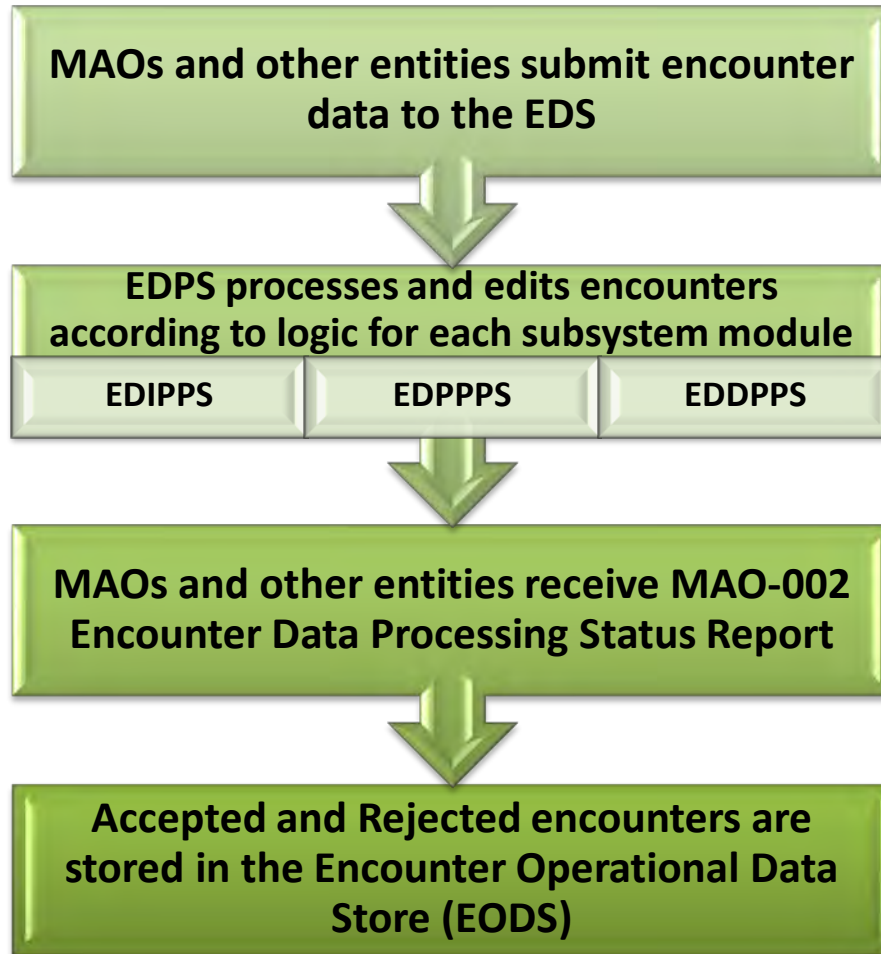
MAOs and other entities submit encounter data to the EDS

EDPS processes and edits encounters according to logic for each subsystem module

EDIPPS

EDPPPS

EDDPPS

MAOs and other entities receive MAO-002 Encounter Data Processing Status Report

Accepted and Rejected encounters are stored in the Encounter Operational Data Store (EODS)